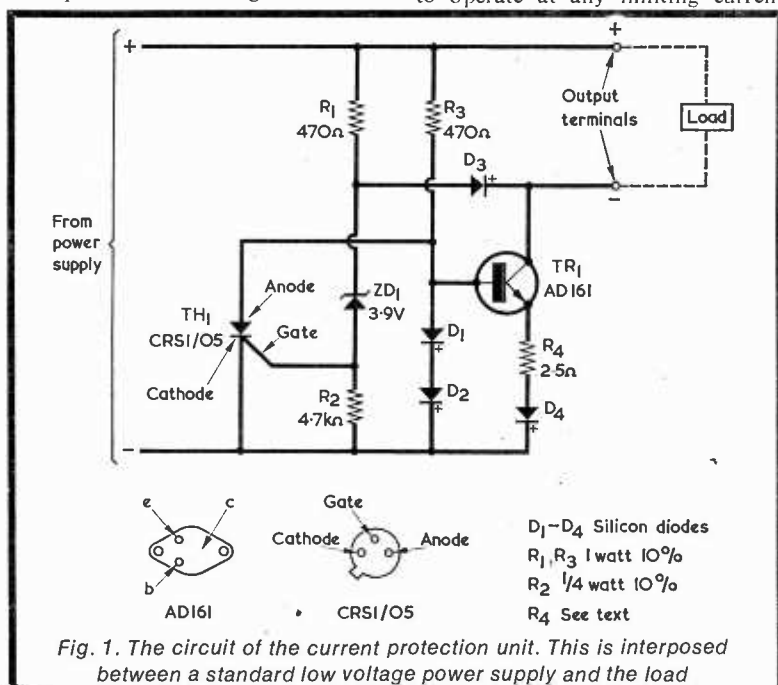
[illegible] to operate at any limiting current

+

+

$R_1$ 470Ω

$R_3$ 470Ω

Output terminals

Load

$D_3$

−

From power supply

$TR_1$ AD161

$TH_1$ CRS1/05

Anode

$ZD_1$ 3·9V

Gate

$D_1$

Cathode

$R_4$ 2·5Ω

$R_2$ 4·7kΩ

$D_2$

$D_4$

−

e

c

b

AD161

Gate

Cathode

Anode

CRS1/05

$D_1$–$D_4$ Silicon diodes

$R_1$, $R_3$ 1 watt 10%

$R_2$ 1/4 watt 10%

$R_4$ See text

Fig. 1. The circuit of the current protection unit. This is interposed between a standard low voltage power supply and the load